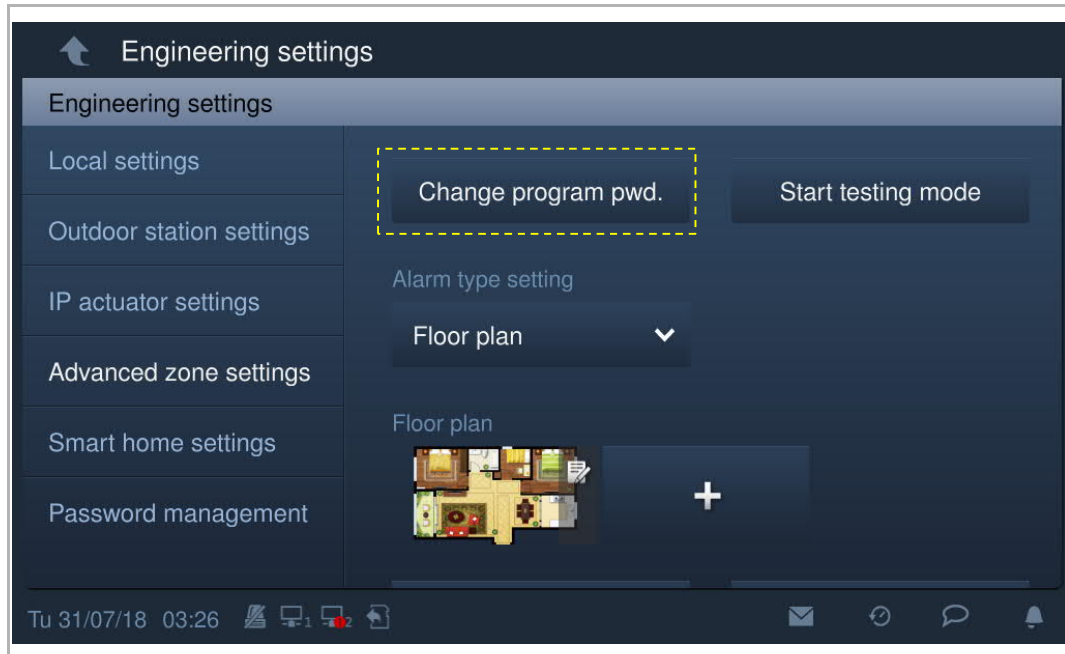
Engineering settings

Engineering settings

Local settings

Outdoor station settings

IP actuator settings

Advanced zone settings

Smart home settings

Password management

Change program pwd.

Start testing mode

Alarm type setting

Floor plan

Floor plan

+

Tu 31/07/18 03:26 1 2